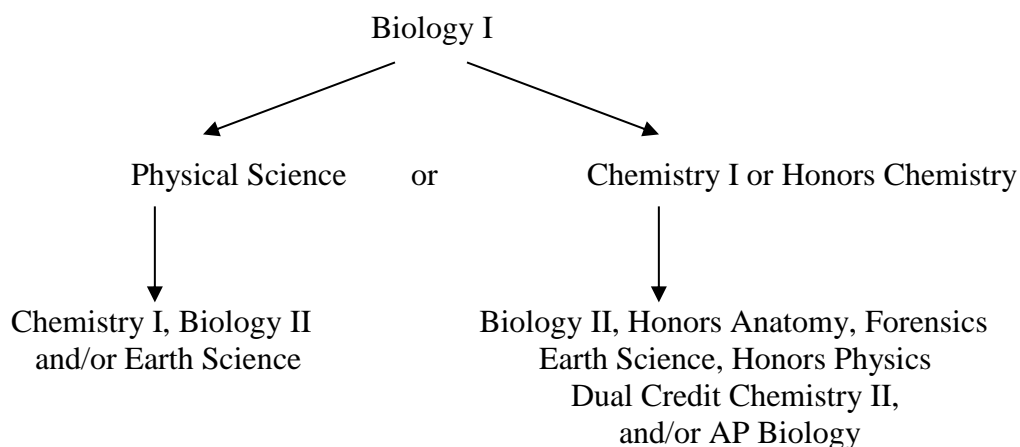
Biology I

Physical Science or Chemistry I or Honors Chemistry

Chemistry I, Biology II and/or Earth Science

Biology II, Honors Anatomy, Forensics Earth Science, Honors Physics Dual Credit Chemistry II, and/or AP Biology